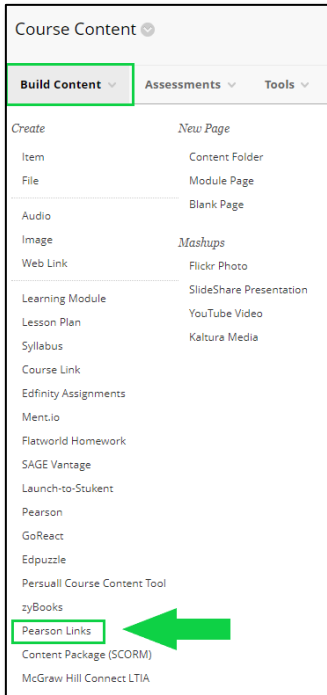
Course Content

Build Content
Assessments
Tools

Create

Item
File

Audio
Image
Web Link

Learning Module
Lesson Plan
Syllabus
Course Link
Edfinity Assignments
Ment.io
Flatworld Homework
SAGE Vantage
Launch-to-Stukent
Pearson
GoReact
Edpuzzle
Persuall Course Content Tool
zyBooks
Pearson Links
Content Package (SCORM)
McGraw Hill Connect LTIA

New Page

Content Folder
Module Page
Blank Page

Mashups

Flickr Photo
SlideShare Presentation
YouTube Video
Kaltura Media